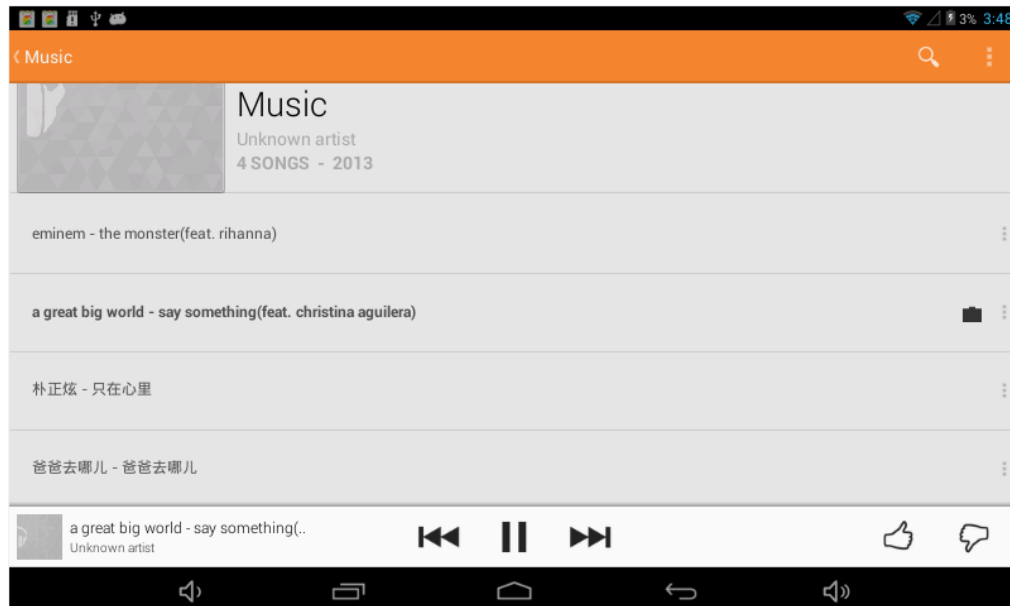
3% 3:48

Music

Music
Unknown artist
4 SONGS - 2013

eminem - the monster(feat. rihanna)

a great big world - say something(feat. christina aguilera)

朴正炫 - 只在心里

爸爸去哪儿 - 爸爸去哪儿

a great big world - say something(..
Unknown artist